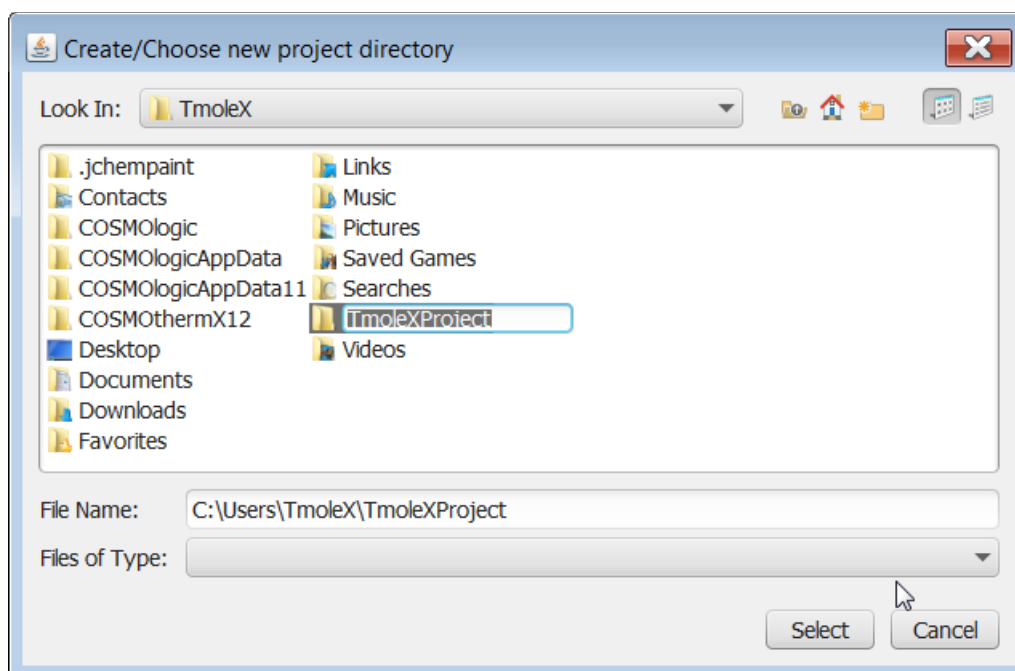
Create/Choose new project directory

Look In: TmoleX

.jchempaint
Contacts
COSMOlogic
COSMOlogicAppData
COSMOlogicAppData11
COSMOthermX12
Desktop
Documents
Downloads
Favorites

Links
Music
Pictures
Saved Games
Searches
TmoleXProject
Videos

File Name: C:\Users\TmoleX\TmoleXProject

Files of Type:

Select
Cancel